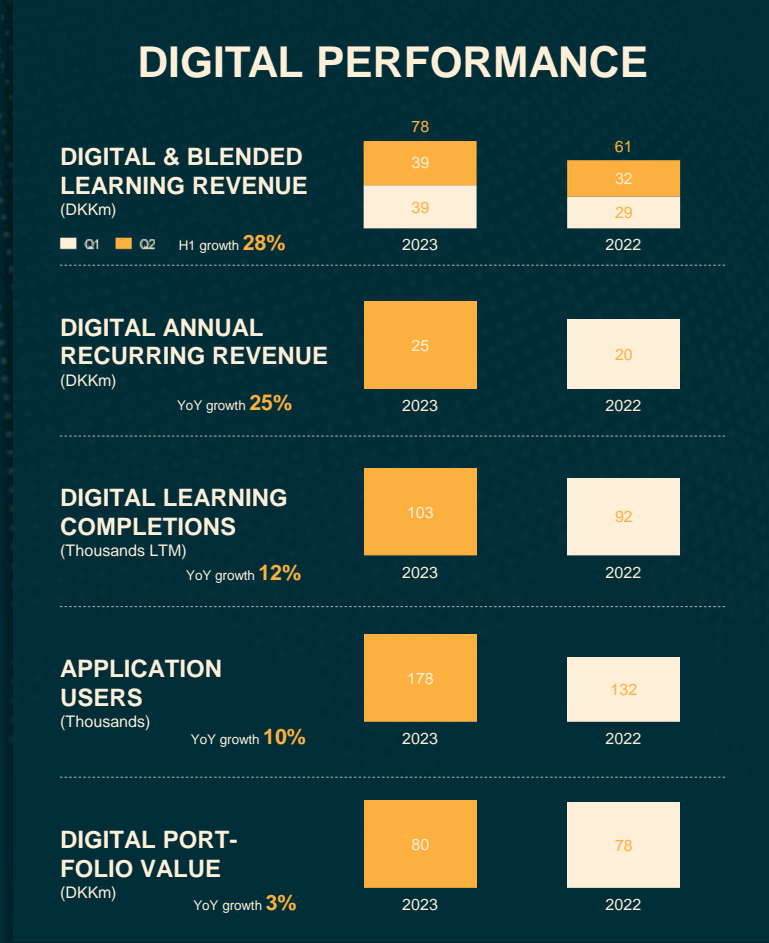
DIGITAL PERFORMANCE

DIGITAL & BLENDED LEARNING REVENUE
(DKKm)
Q1 Q2 H1 growth 28%

78
39
39
2023

61
32
29
2022

DIGITAL ANNUAL RECURRING REVENUE
(DKKm)
YoY growth 25%

25
2023

20
2022

DIGITAL LEARNING COMPLETIONS
(Thousands LTM)
YoY growth 12%

103
2023

92
2022

APPLICATION USERS
(Thousands)
YoY growth 10%

178
2023

132
2022

DIGITAL PORTFOLIO VALUE
(DKKm)
YoY growth 3%

80
2023

78
2022